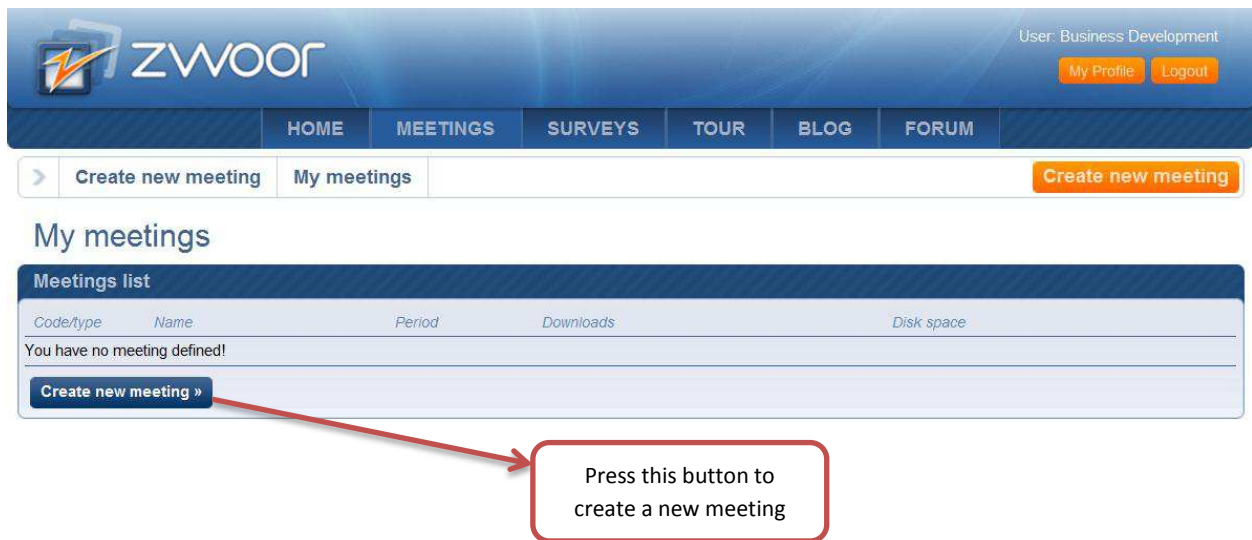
zwoor

User: Business Development

My Profile Logout

HOME MEETINGS SURVEYS TOUR BLOG FORUM

Create new meeting My meetings Create new meeting

My meetings

Meetings list

| Code/type | Name | Period | Downloads | Disk space |
|---|---|---|---|---|
| You have no meeting defined! | | | | |

Create new meeting »

Press this button to create a new meeting